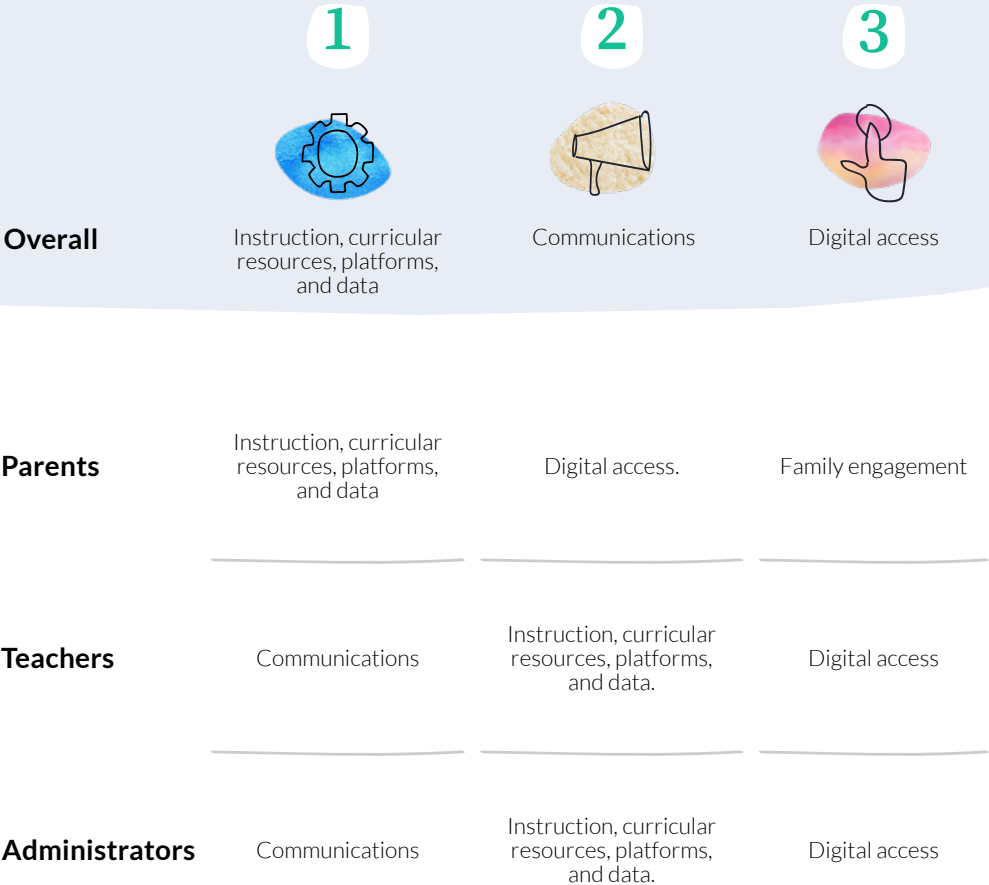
|  | 1 | 2 | 3 |
|---|---|---|---|
| Overall | Instruction, curricular resources, platforms, and data | Communications | Digital access |
| Parents | Instruction, curricular resources, platforms, and data | Digital access. | Family engagement |
| Teachers | Communications | Instruction, curricular resources, platforms, and data. | Digital access |
| Administrators | Communications | Instruction, curricular resources, platforms, and data. | Digital access |